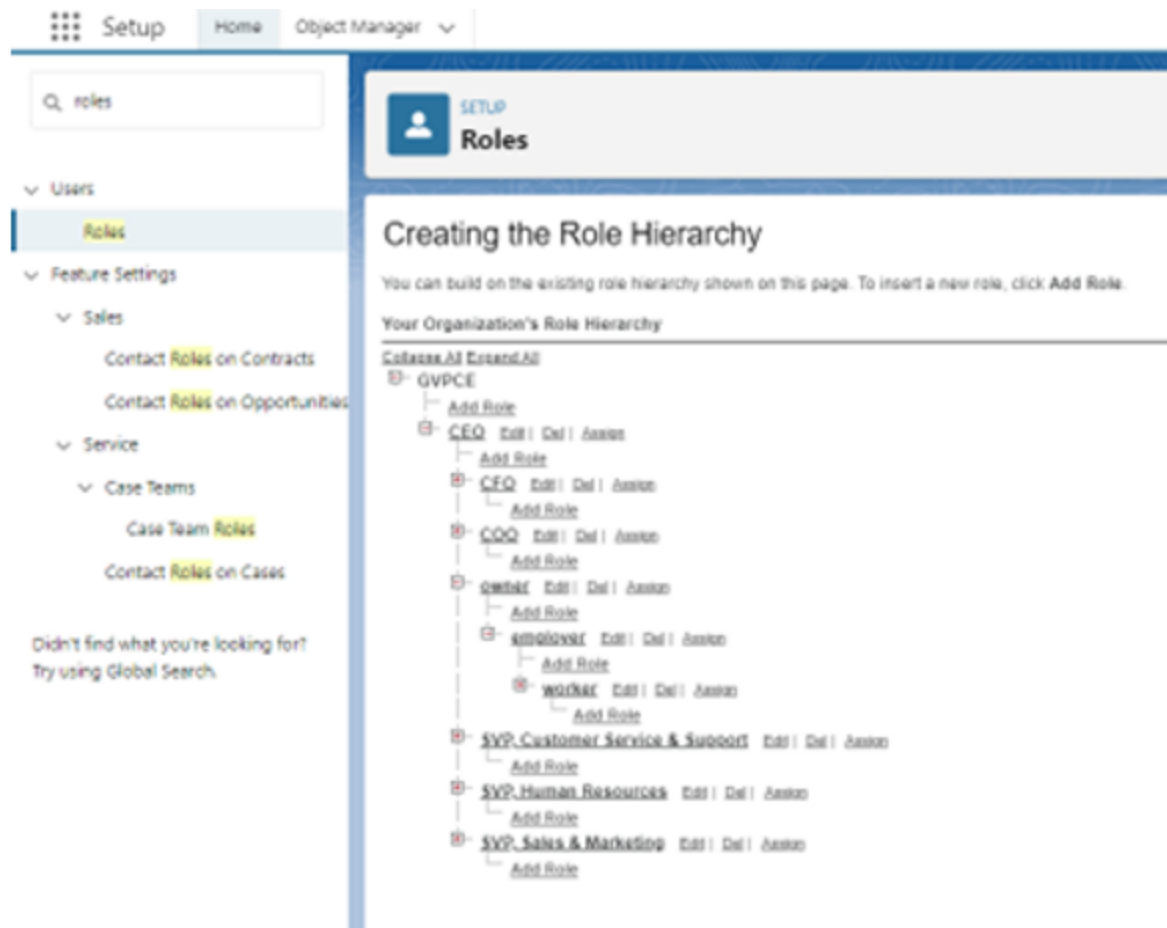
Setup Home Object Manager

roles

Users
Roles
Feature Settings
Sales
Contact Roles on Contracts
Contact Roles on Opportunities
Service
Case Teams
Case Team Roles
Contact Roles on Cases

Didn't find what you're looking for? Try using Global Search.

SETUP
Roles

Creating the Role Hierarchy

You can build on the existing role hierarchy shown on this page. To insert a new role, click Add Role.

Your Organization's Role Hierarchy

Collapse All Expand All
GVPCE
Add Role
CEO Edit | Del | Assign
Add Role
CFO Edit | Del | Assign
Add Role
COO Edit | Del | Assign
Add Role
owner Edit | Del | Assign
Add Role
employer Edit | Del | Assign
Add Role
worker Edit | Del | Assign
Add Role
SVP, Customer Service & Support Edit | Del | Assign
Add Role
SVP, Human Resources Edit | Del | Assign
Add Role
SVP, Sales & Marketing Edit | Del | Assign
Add Role